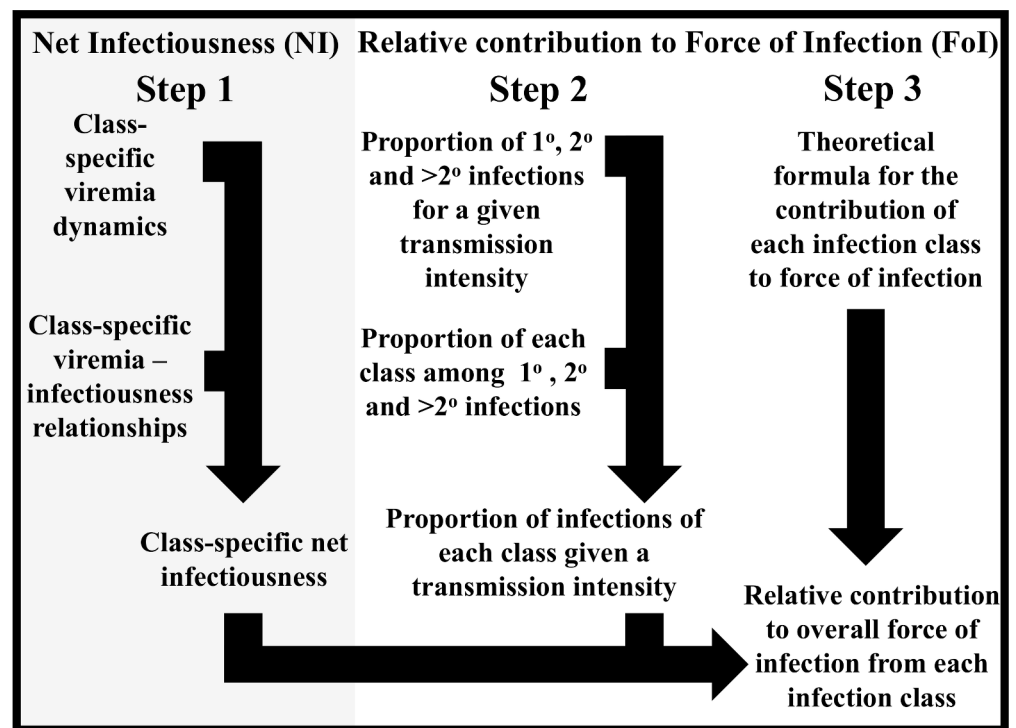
Net Infectiousness (NI)

Step 1

Class-specific viremia dynamics

Class-specific viremia – infectiousness relationships

Class-specific net infectiousness

Relative contribution to Force of Infection (FoI)

Step 2

Proportion of $1^o$, $2^o$ and $>2^o$ infections for a given transmission intensity

Proportion of each class among $1^o$ , $2^o$ and $>2^o$ infections

Proportion of infections of each class given a transmission intensity

Step 3

Theoretical formula for the contribution of each infection class to force of infection

Relative contribution to overall force of infection from each infection class